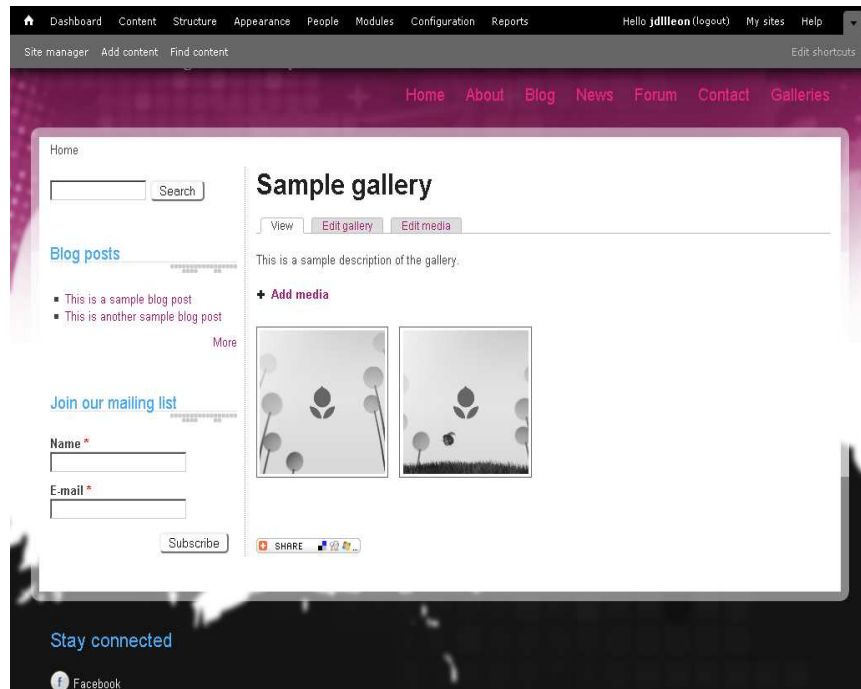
Dashboard Content Structure Appearance People Modules Configuration Reports

Hello jdllleon (logout) My sites Help

Site manager Add content Find content

Edit shortcuts

Home About Blog News Forum Contact Galleries

Home

Search

Blog posts

- This is a sample blog post
- This is another sample blog post

More

Join our mailing list

Name *

E-mail *

Subscribe

Sample gallery

View Edit gallery Edit media

This is a sample description of the gallery.

+ Add media

SHARE

Stay connected

Facebook